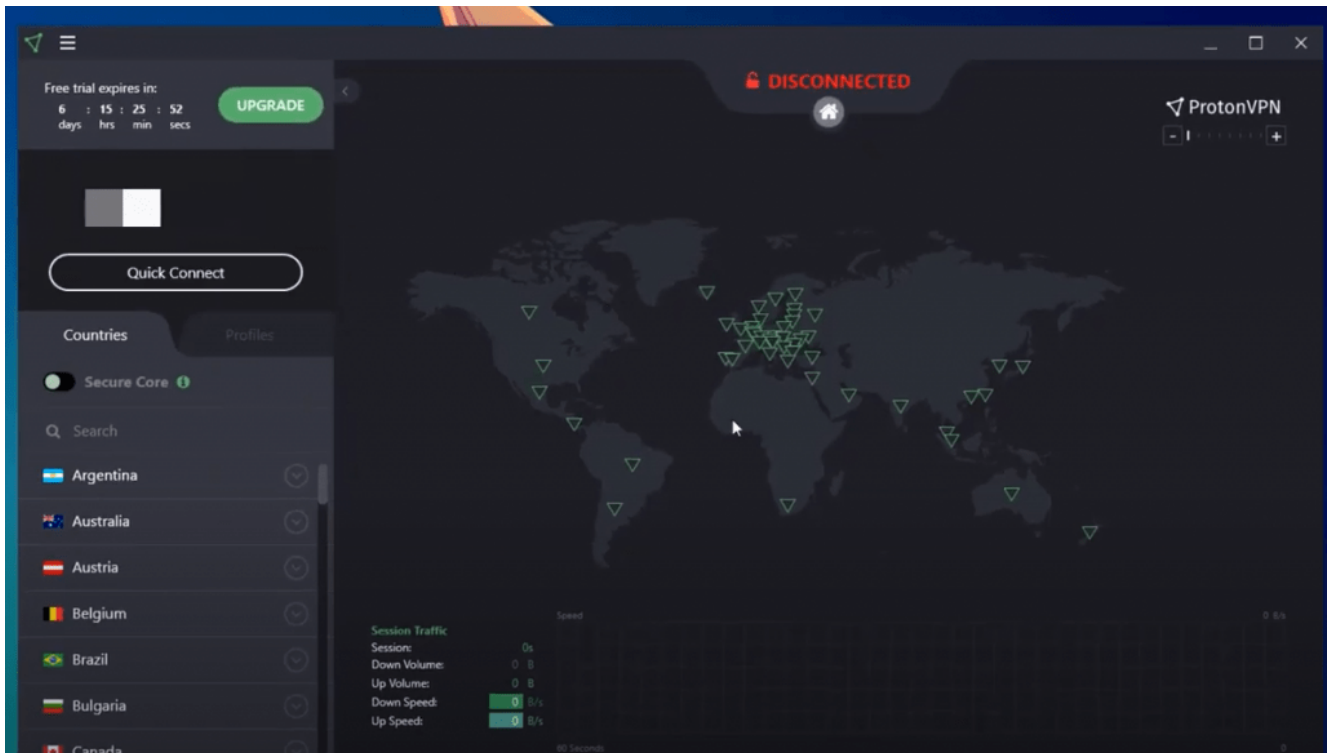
Free trial expires in:
6 : 15 : 25 : 52
days hrs min secs

UPGRADE

Quick Connect

Countries

Profiles

Secure Core

Search

Argentina

Australia

Austria

Belgium

Brazil

Bulgaria

Canada

DISCONNECTED

ProtonVPN

-

+

Session Traffic
Session: 0s
Down Volume: 0 B
Up Volume: 0 B
Down Speed: 0 B/s
Up Speed: 0 B/s

Speed

0 B/s

60 Seconds

0